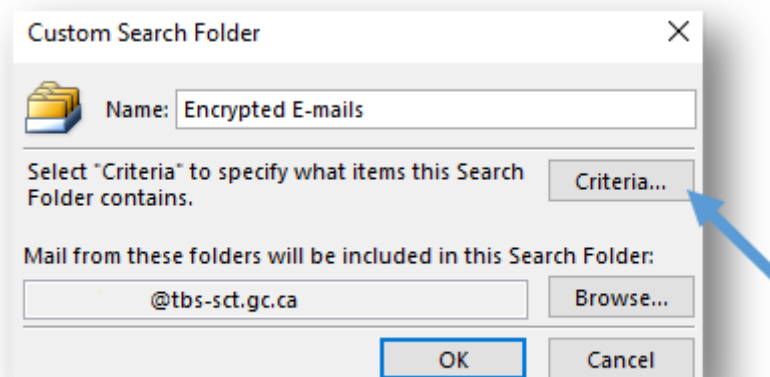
Custom Search Folder

×

Name: Encrypted E-mails

Select "Criteria" to specify what items this Search Folder contains.

Criteria...

Mail from these folders will be included in this Search Folder:

@tbs-sct.gc.ca

Browse...

OK

Cancel